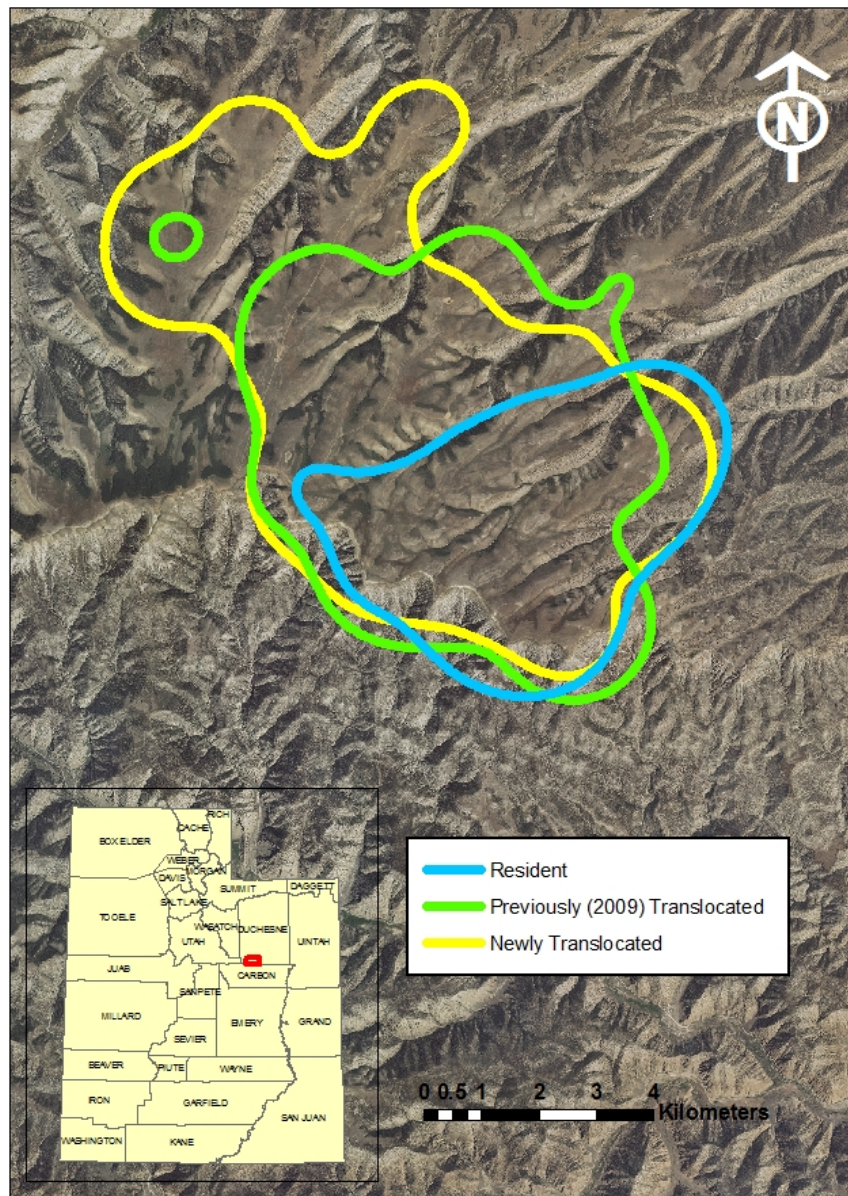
N

BOX ELDER
CACHE
RICH
WEBER
MORGAN
DAVIS
SUMMIT
DAGGETT
SALT LAKE
TOOELE
WASATCH
DUCHESNE
UINTAH
UTAH
JUAB
CARBON
SANPETE
MILLARD
EMERY
GRAND
SEVIER
BEAVER
PIUTE
WAYNE
IRON
GARFIELD
SAN JUAN
WASHINGTON
KANE

Resident
Previously (2009) Translocated
Newly Translocated

0 0.5 1 2 3 4
Kilometers